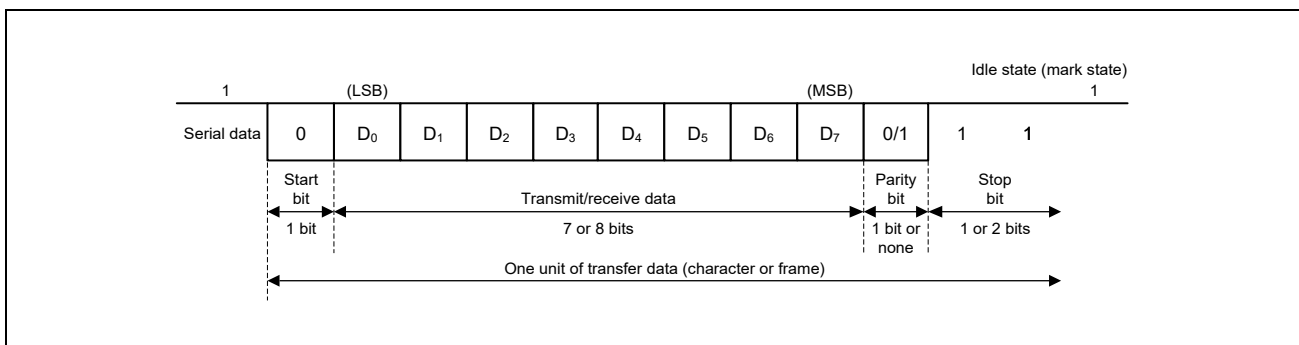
Idle state (mark state)

1 (LSB) (MSB) 1

Serial data 0 $D_0$ $D_1$ $D_2$ $D_3$ $D_4$ $D_5$ $D_6$ $D_7$ 0/1 1 1

Start bit
1 bit

Transmit/receive data
7 or 8 bits

Parity bit
1 bit or none

Stop bit
1 or 2 bits

One unit of transfer data (character or frame)